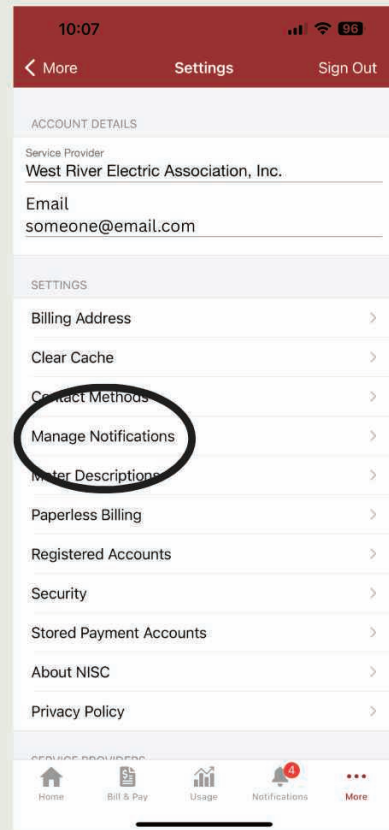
10:07

96

< More

Settings

Sign Out

ACCOUNT DETAILS

Service Provider
West River Electric Association, Inc.

Email
someone@email.com

SETTINGS

Billing Address

Clear Cache

C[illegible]tact Methods

Manage Notifications

M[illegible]ter Descriptions

Paperless Billing

Registered Accounts

Security

Stored Payment Accounts

About NISC

Privacy Policy

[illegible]

Home

Bill & Pay

Usage

4

Notifications

More